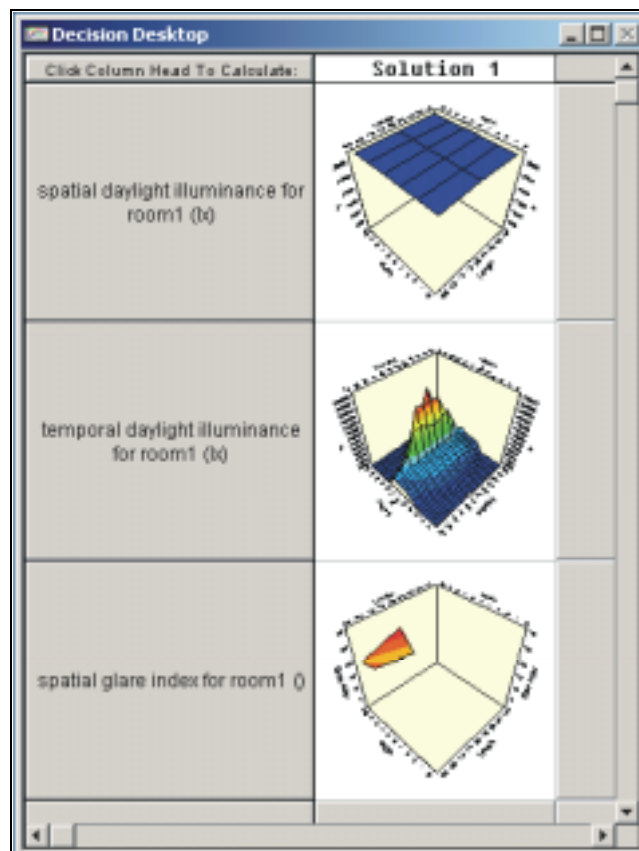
Decision Desktop

| Click Column Head To Calculate: | Solution 1 |
|---|---|
| spatial daylight illuminance for room1 (lx) | |
| temporal daylight illuminance for room1 (lx) | |
| spatial glare index for room1 () | |